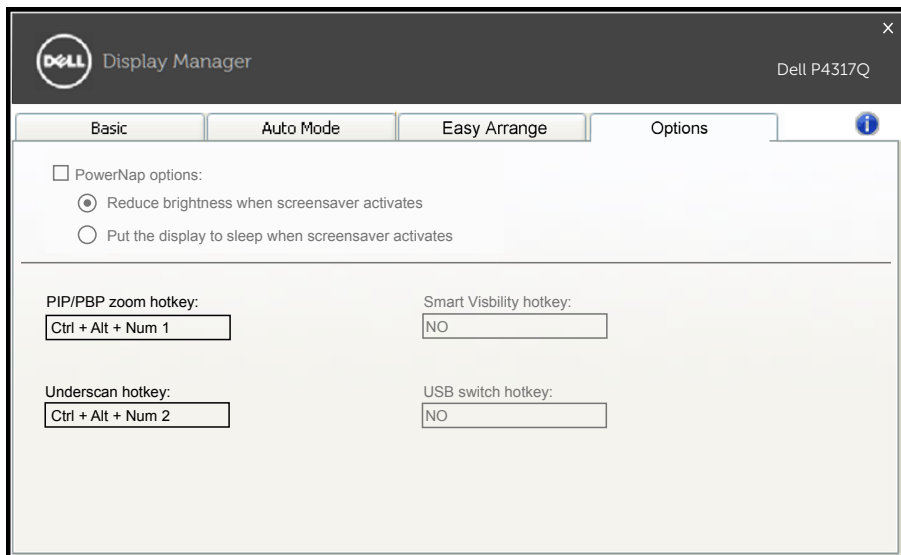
×

DELL Display Manager

Dell P4317Q

Basic | Auto Mode | Easy Arrange | Options

PowerNap options:

Reduce brightness when screensaver activates

Put the display to sleep when screensaver activates

PIP/PBP zoom hotkey:

Ctrl + Alt + Num 1

Smart Visbility hotkey:

NO

Underscan hotkey:

Ctrl + Alt + Num 2

USB switch hotkey:

NO